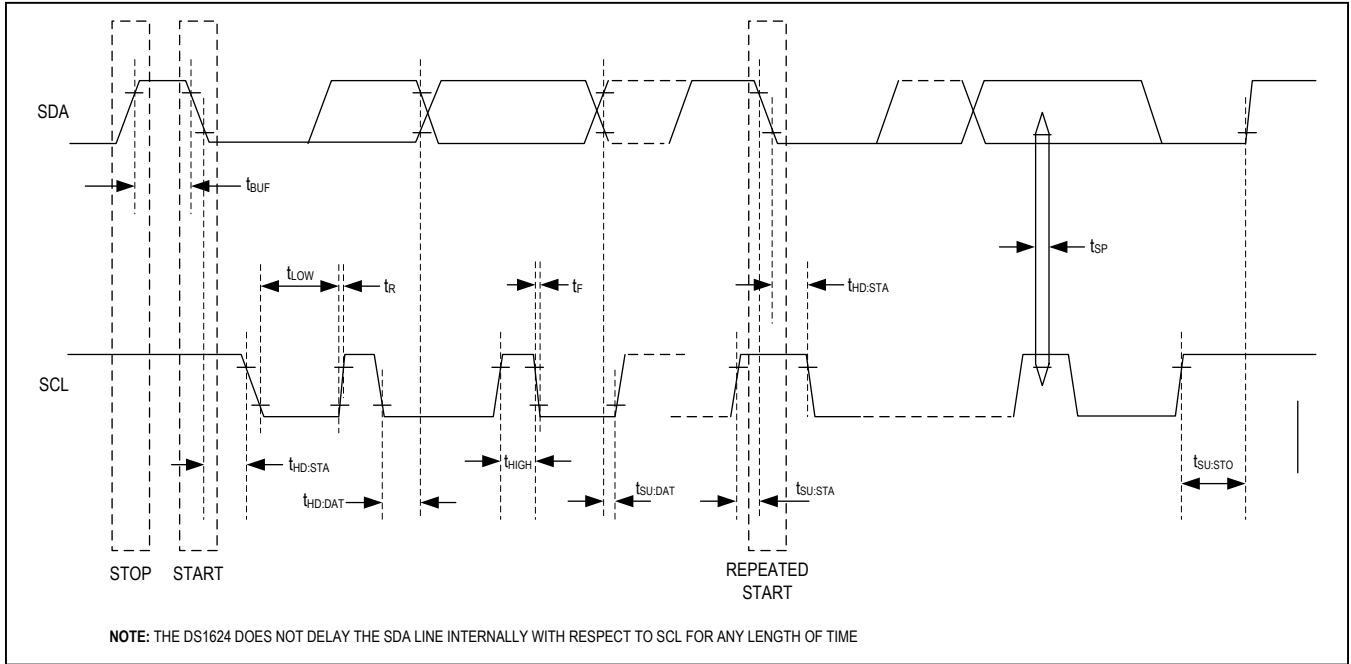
SDA

$t_{BUF}$

$t_{LOW}$

$t_R$

$t_F$

$t_{HD:STA}$

$t_{SP}$

SCL

$t_{HD:STA}$

$t_{HIGH}$

$t_{HD:DAT}$

$t_{SU:DAT}$

$t_{SU:STA}$

$t_{SU:STO}$

STOP

START

REPEATED START

**NOTE:** THE DS1624 DOES NOT DELAY THE SDA LINE INTERNALLY WITH RESPECT TO SCL FOR ANY LENGTH OF TIME